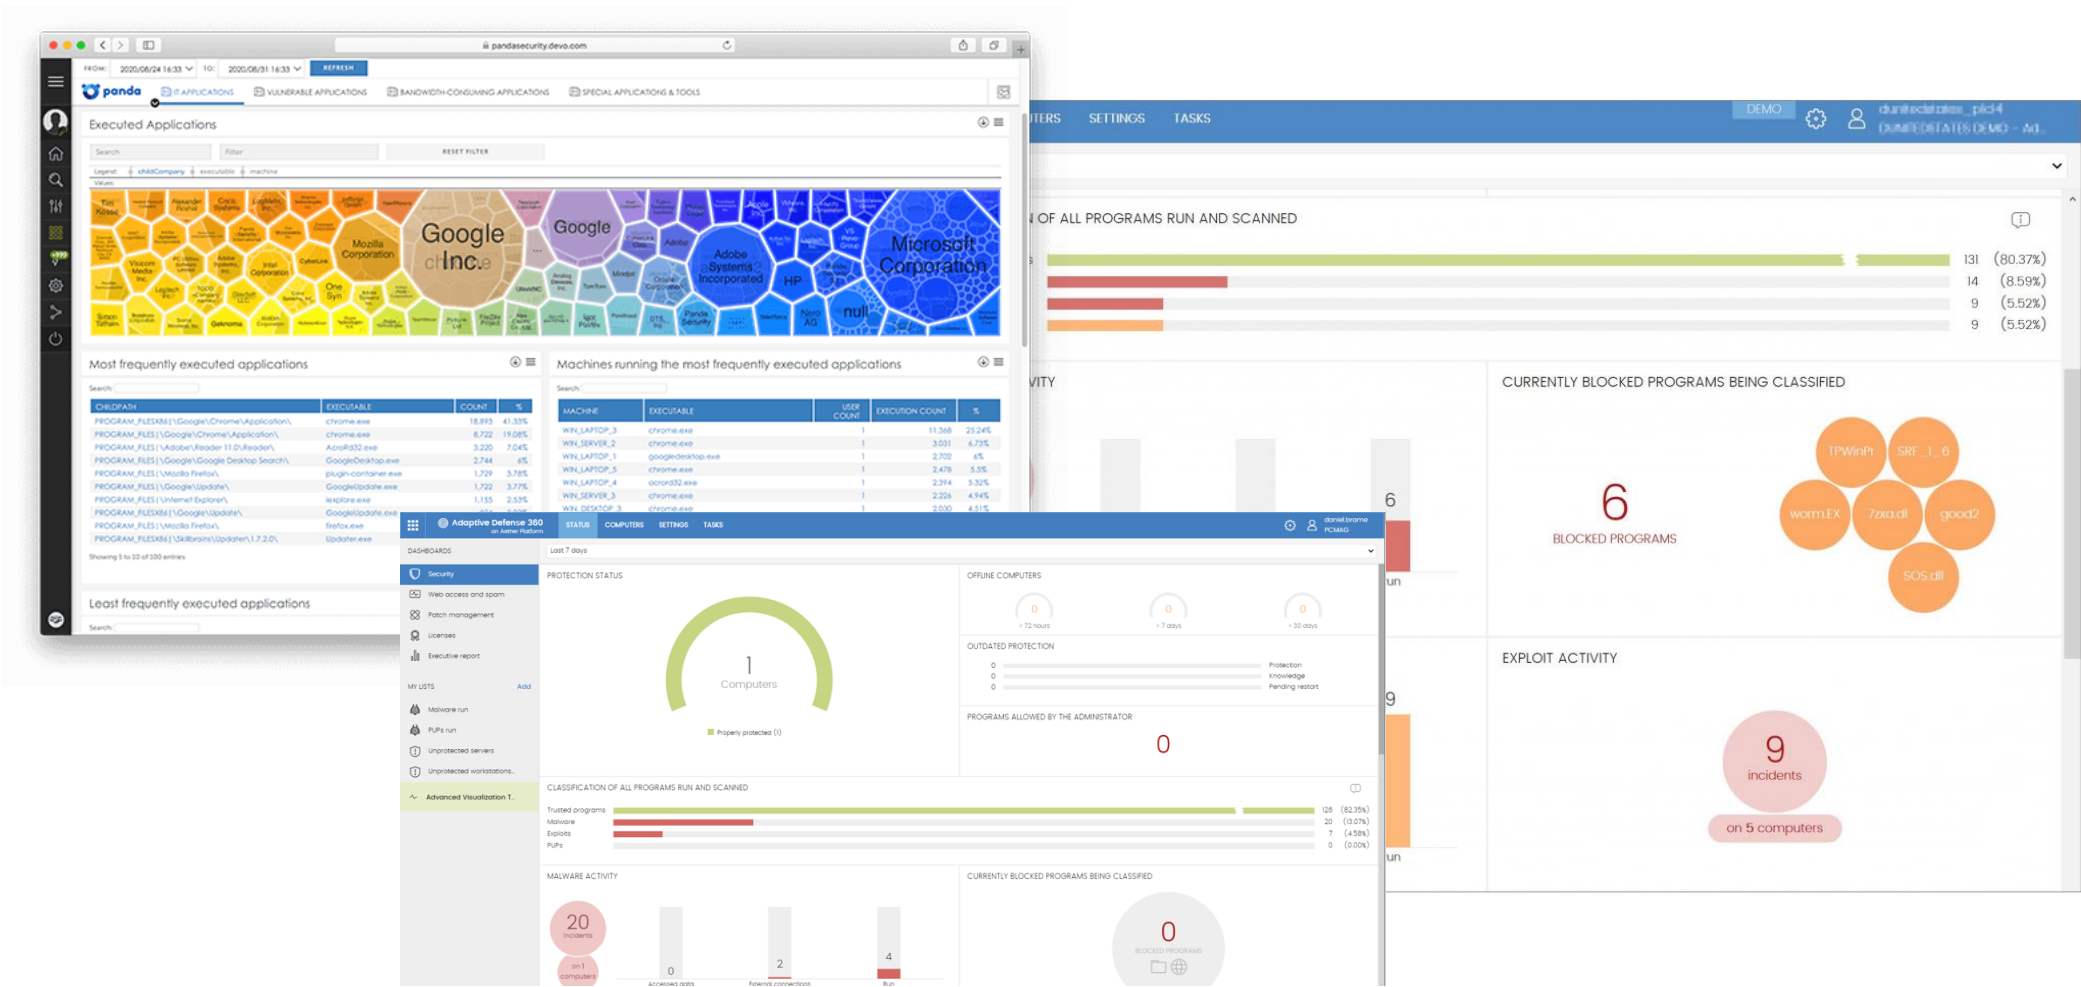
pandasecurity.devo.com

FROM: 2020/08/24 16:33 TO: 2020/08/31 16:33 REFRESH

panda IT APPLICATIONS VULNERABLE APPLICATIONS BANDWIDTH-CONSUMING APPLICATIONS SPECIAL APPLICATIONS & TOOLS

Executed Applications

Search Filter RESET FILTER

Legend: childCompany executable machine

Google Inc. Google Mozilla Corporation Adobe Systems Incorporated HP Microsoft Corporation null

Most frequently executed applications

Search:

| CHILDPATH | EXECUTABLE | COUNT | % |
|---|---|---|---|
| PROGRAM_FILESX86\|\Google\Chrome\Application\ | chrome.exe | 18,893 | 41.35% |
| PROGRAM_FILESX86\|\Google\Chrome\Application\ | chrome.exe | 8,722 | 19.08% |
| PROGRAM_FILESX86\|\Adobe\Reader 11.0\Reader\ | AcroRd32.exe | 3,220 | 7.04% |
| PROGRAM_FILESX86\|\Google\Google Desktop Search\ | GoogleDesktop.exe | 2,744 | 6% |
| PROGRAM_FILES\|\Mozilla Firefox\ | plugin-container.exe | 1,729 | 3.78% |
| PROGRAM_FILES\|\Google\Update\ | GoogleUpdate.exe | 1,722 | 3.77% |
| PROGRAM_FILES\|\Internet Explorer\ | iexplore.exe | 1,155 | 2.53% |
| PROGRAM_FILESX86\|\Google\Update\ | GoogleUpdate.exe | | |
| PROGRAM_FILES\|\Mozilla Firefox\ | firefox.exe | | |
| PROGRAM_FILESX86\|\Skillbrains\Updater\1.7.2.0\ | Updater.exe | | |

Showing 1 to 10 of 100 entries

Machines running the most frequently executed applications

Search:

| MACHINE | EXECUTABLE | USER COUNT | EXECUTION COUNT | % |
|---|---|---|---|---|
| WIN_LAPTOP_3 | chrome.exe | 1 | 11,368 | 25.24% |
| WIN_SERVER_2 | chrome.exe | 1 | 3,031 | 6.73% |
| WIN_LAPTOP_1 | googledesktop.exe | 1 | 2,702 | 6% |
| WIN_LAPTOP_5 | chrome.exe | 1 | 2,478 | 5.5% |
| WIN_LAPTOP_4 | acrord32.exe | 1 | 2,394 | 5.32% |
| WIN_SERVER_3 | chrome.exe | 1 | 2,226 | 4.94% |
| WIN_DESKTOP_3 | chrome.exe | 1 | 2,030 | 4.51% |

Least frequently executed applications

Search:

TERS SETTINGS TASKS DEMO

N OF ALL PROGRAMS RUN AND SCANNED

131 (80.37%)
14 (8.59%)
9 (5.52%)
9 (5.52%)

VITY

CURRENTLY BLOCKED PROGRAMS BEING CLASSIFIED

6
BLOCKED PROGRAMS

TPWinPr SRF_1_6 worm.EX 7zxa.dl good2 SOS.dll

EXPLOIT ACTIVITY

9
incidents
on 5 computers

Adaptive Defense 360 on Aether Platform STATUS COMPUTERS SETTINGS TASKS

DASHBOARDS
Security
Web access and spam
Patch management
Licenses
Executive report

MY LISTS Add
Malware run
PUPs run
Unprotected servers
Unprotected workstations
Advanced Visualization T...

Last 7 days

PROTECTION STATUS
1
Computers
Properly protected (1)

OFFLINE COMPUTERS
0 > 72 hours
0 > 7 days
0 > 30 days

OUTDATED PROTECTION
0 Protection
0 Knowledge
0 Pending restart

PROGRAMS ALLOWED BY THE ADMINISTRATOR
0

CLASSIFICATION OF ALL PROGRAMS RUN AND SCANNED
Trusted programs 126 (82.35%)
Malware 20 (13.07%)
Exploits 7 (4.58%)
PUPs 0 (0.00%)

MALWARE ACTIVITY
20 incidents on 1 computers
0 Accessed data
2 External connections
4 Run

CURRENTLY BLOCKED PROGRAMS BEING CLASSIFIED
0
BLOCKED PROGRAMS